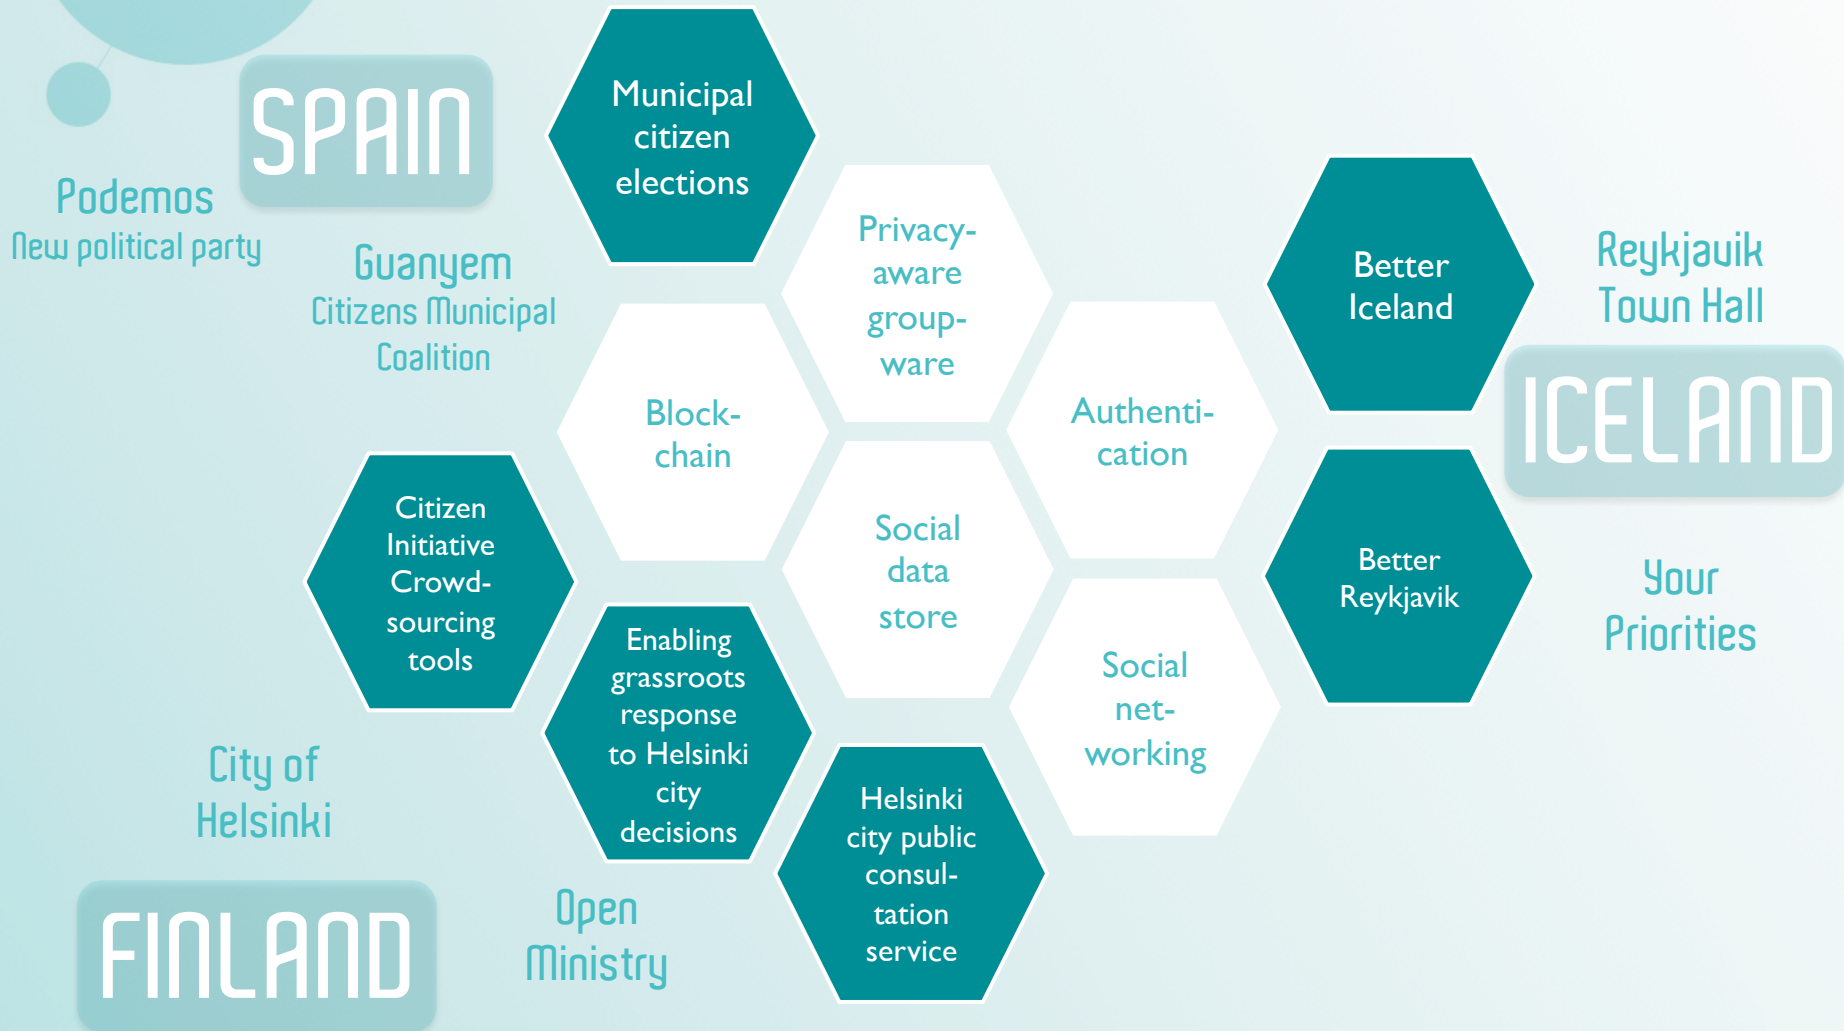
SPAIN

Podemos
New political party

Guanyem
Citizens Municipal Coalition

Municipal citizen elections

Privacy-aware group-ware

Block-chain

Authenti-cation

Better Iceland

Reykjavik Town Hall

ICELAND

Citizen Initiative Crowd-sourcing tools

Social data store

Better Reykjavik

Your Priorities

Enabling grassroots response to Helsinki city decisions

Social net-working

City of Helsinki

Helsinki city public consul-tation service

FINLAND

Open Ministry